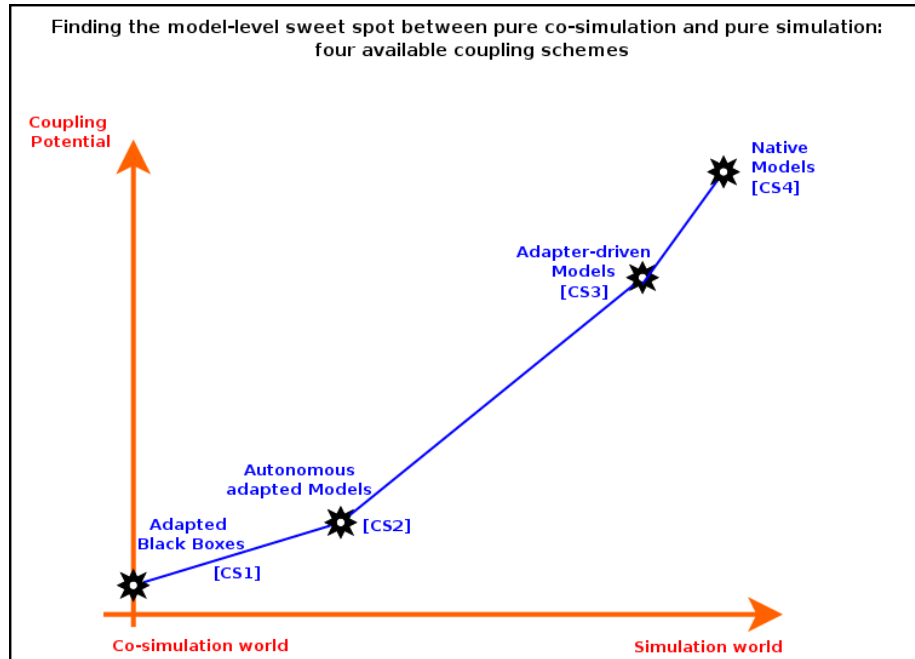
Finding the model-level sweet spot between pure co-simulation and pure simulation: four available coupling schemes

Coupling Potential

Native Models [CS4]

Adapter-driven Models [CS3]

Autonomous adapted Models

[CS2]

Adapted Black Boxes

[CS1]

Co-simulation world

Simulation world